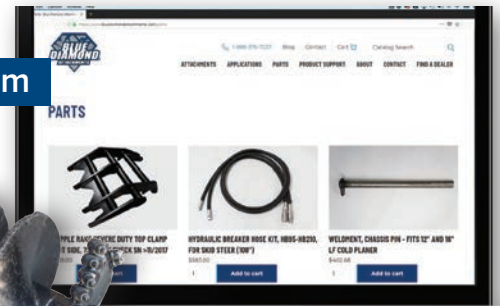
m

BLUE DIAMOND

1-888-376-7027 Blog Contact Cart Catalog Search

ATTACHMENTS APPLICATIONS PARTS PRODUCT SUPPORT ABOUT CONTACT FIND A DEALER

PARTS

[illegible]PPLE RAKE SEVERE DUTY TOP CLAMP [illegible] SN <8/2017

HYDRAULIC BREAKER HOSE KIT, HB95-HB210, FOR SKID STEER (108")

$565.00

1

Add to cart

WELDMENT, CHASSIS PIN - FITS 12" AND 18" LF COLD PLANER

$402.68

1

Add to cart